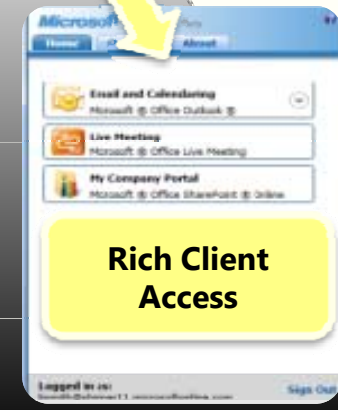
Microsof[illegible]

Home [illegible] About

Email and Calendaring
Microsoft ® Office Outlook ®

Live Meeting
Microsoft ® Office Live Meeting

My Company Portal
Microsoft ® Office SharePoint ® Online

Rich Client Access

Logged in as:
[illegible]

Sign Out